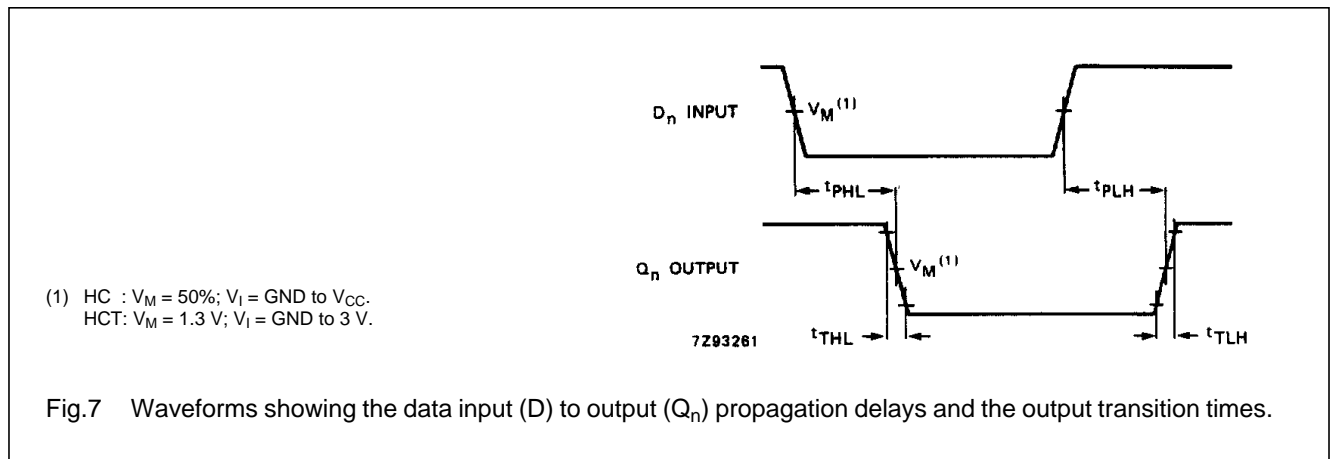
$D_n$ INPUT

$V_M^{(1)}$

$t_{PHL}$

$t_{PLH}$

$Q_n$ OUTPUT

$V_M^{(1)}$

7Z93261

$t_{THL}$

$t_{TLH}$

(1) HC : $V_M$ = 50%; $V_I$ = GND to $V_{CC}$.
HCT: $V_M$ = 1.3 V; $V_I$ = GND to 3 V.

Fig.7 Waveforms showing the data input (D) to output ($Q_n$) propagation delays and the output transition times.